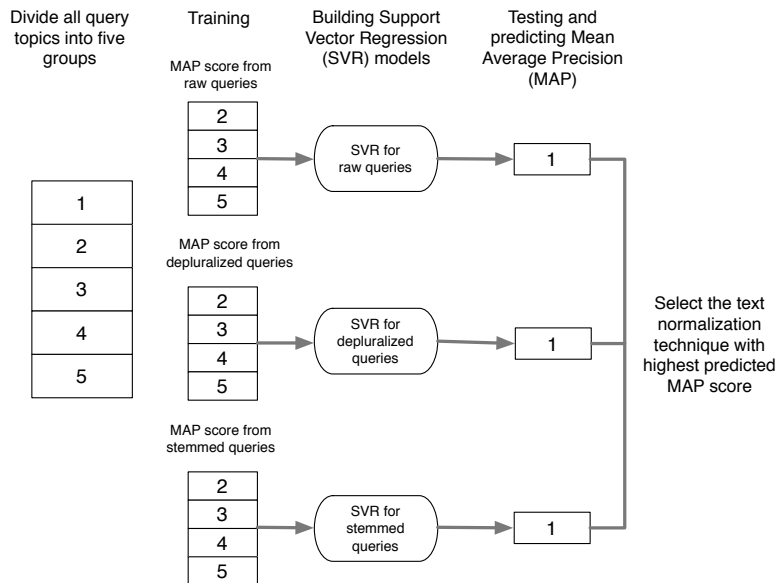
Divide all query topics into five groups

Training

Building Support Vector Regression (SVR) models

Testing and predicting Mean Average Precision (MAP)

1
2
3
4
5

MAP score from raw queries

2
3
4
5

SVR for raw queries

1

MAP score from depluralized queries

2
3
4
5

SVR for depluralized queries

1

MAP score from stemmed queries

2
3
4
5

SVR for stemmed queries

1

Select the text normalization technique with highest predicted MAP score